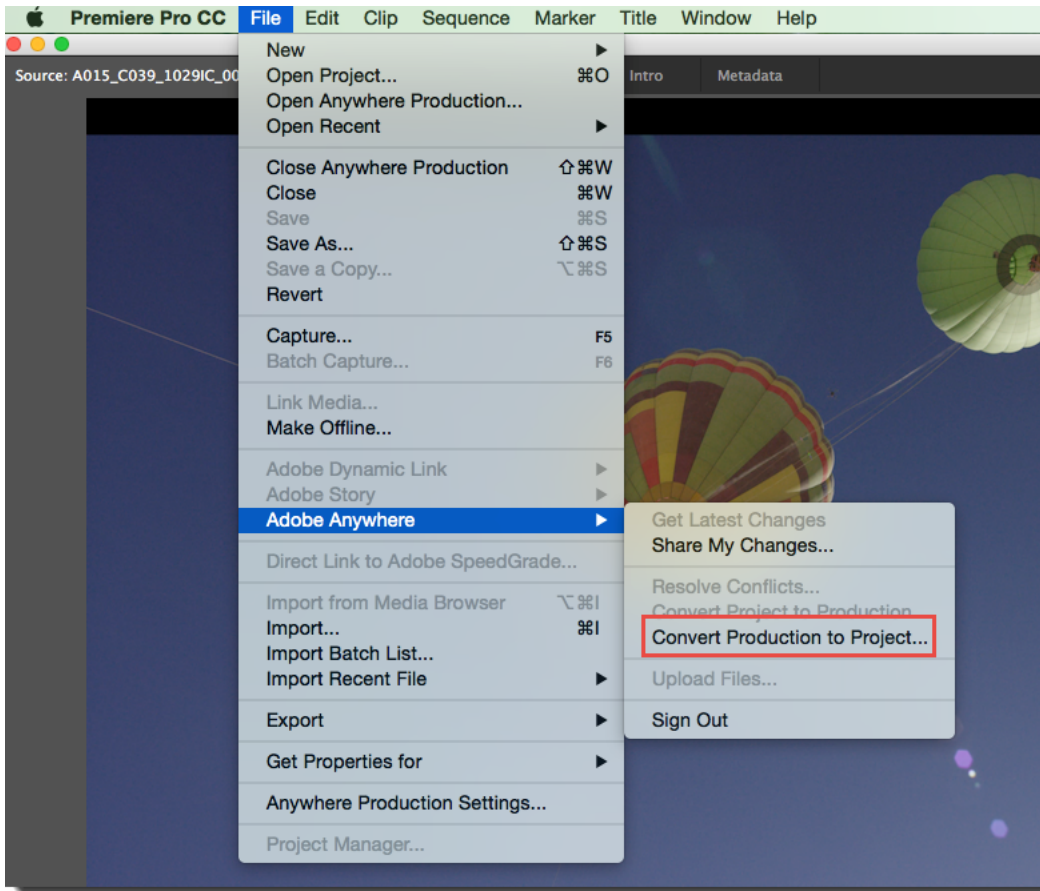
Premiere Pro CC File Edit Clip Sequence Marker Title Window Help

Source: A015_C039_1029IC_00

Intro Metadata

New
Open Project... ⌘O
Open Anywhere Production...
Open Recent

Close Anywhere Production ⇧⌘W
Close ⌘W
Save ⌘S
Save As... ⇧⌘S
Save a Copy... ⌥⌘S
Revert

Capture... F5
Batch Capture... F6

Link Media...
Make Offline...

Adobe Dynamic Link
Adobe Story
Adobe Anywhere

Direct Link to Adobe SpeedGrade...

Import from Media Browser ⌥⌘I
Import... ⌘I
Import Batch List...
Import Recent File

Export

Get Properties for

Anywhere Production Settings...

Project Manager...

Get Latest Changes
Share My Changes...

Resolve Conflicts...
Convert Project to Production
Convert Production to Project...

Upload Files...

Sign Out